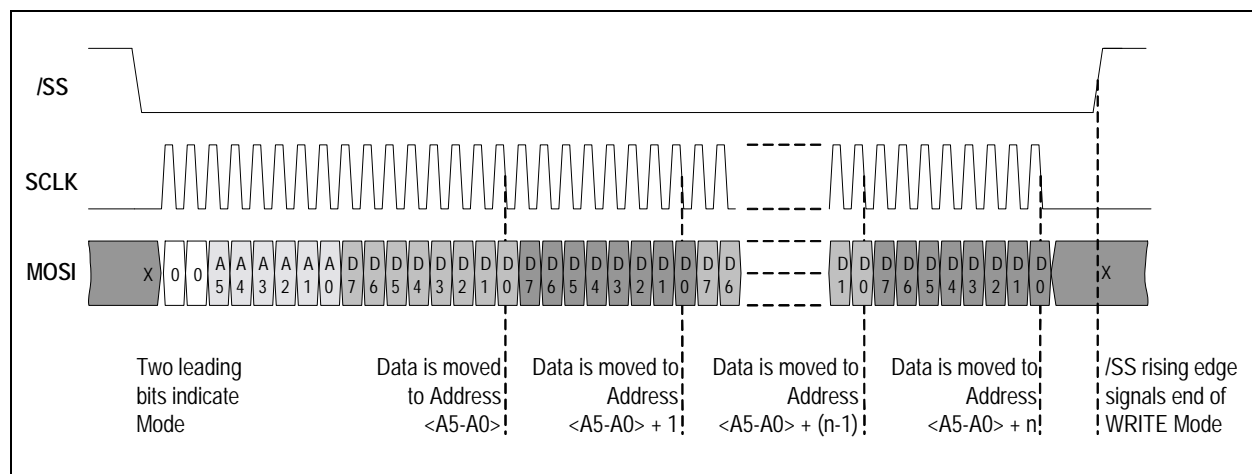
/SS

SCLK

MOSI

X 0 0 A5 A4 A3 A2 A1 A0 D7 D6 D5 D4 D3 D2 D1 D0 D7 D6 D5 D4 D3 D2 D1 D0 D7 D6 D1 D0 D7 D6 D5 D4 D3 D2 D1 D0 X

Two leading bits indicate Mode

Data is moved to Address <A5-A0>

Data is moved to Address <A5-A0> + 1

Data is moved to Address <A5-A0> + (n-1)

Data is moved to Address <A5-A0> + n

/SS rising edge signals end of WRITE Mode